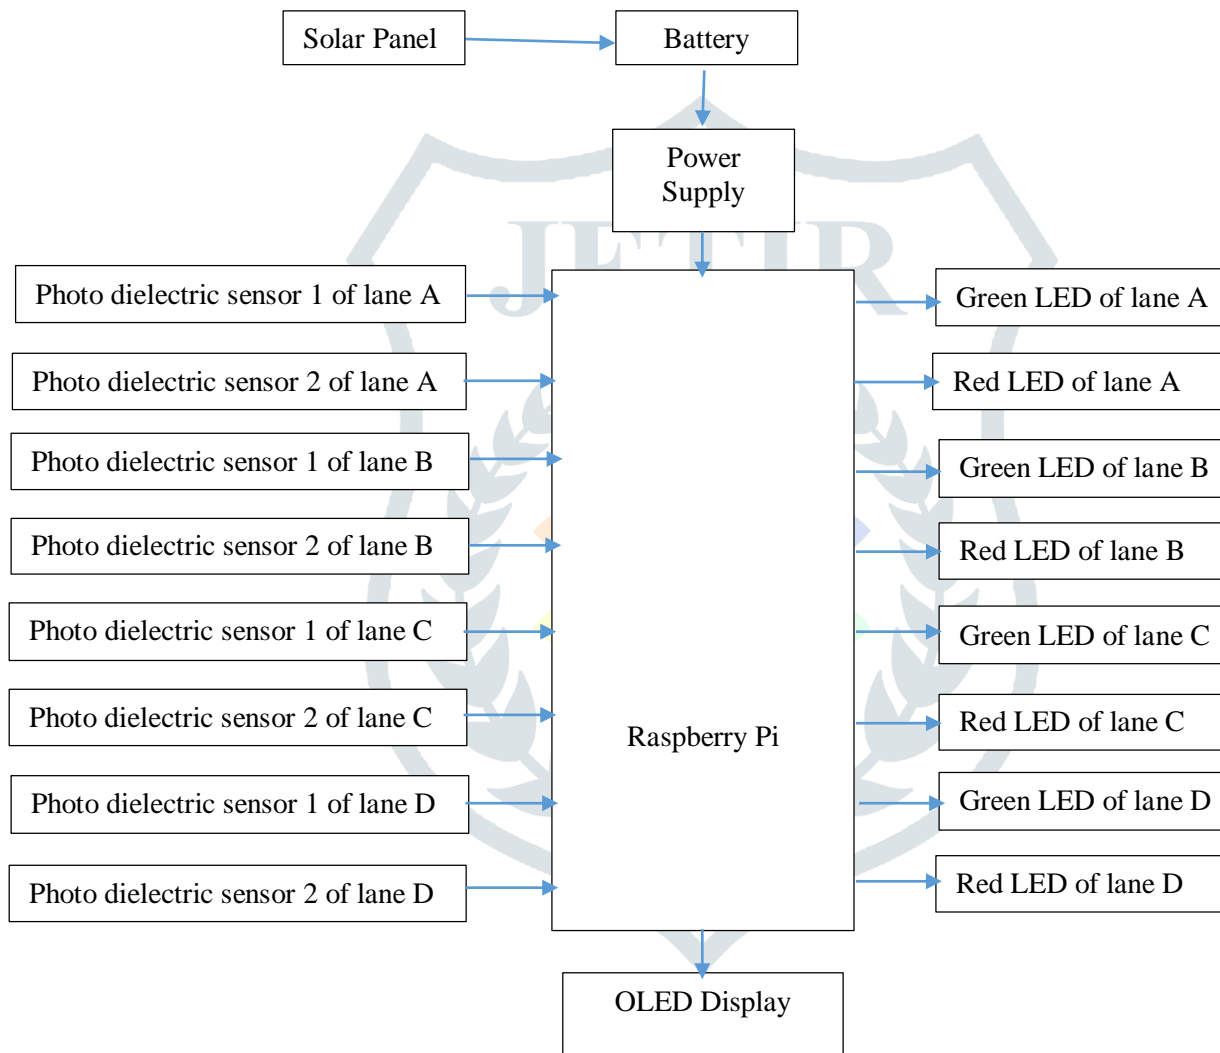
Solar Panel

Battery

Power Supply

JETIR

Photo dielectric sensor 1 of lane A

Photo dielectric sensor 2 of lane A

Photo dielectric sensor 1 of lane B

Photo dielectric sensor 2 of lane B

Photo dielectric sensor 1 of lane C

Photo dielectric sensor 2 of lane C

Photo dielectric sensor 1 of lane D

Photo dielectric sensor 2 of lane D

Raspberry Pi

Green LED of lane A

Red LED of lane A

Green LED of lane B

Red LED of lane B

Green LED of lane C

Red LED of lane C

Green LED of lane D

Red LED of lane D

OLED Display